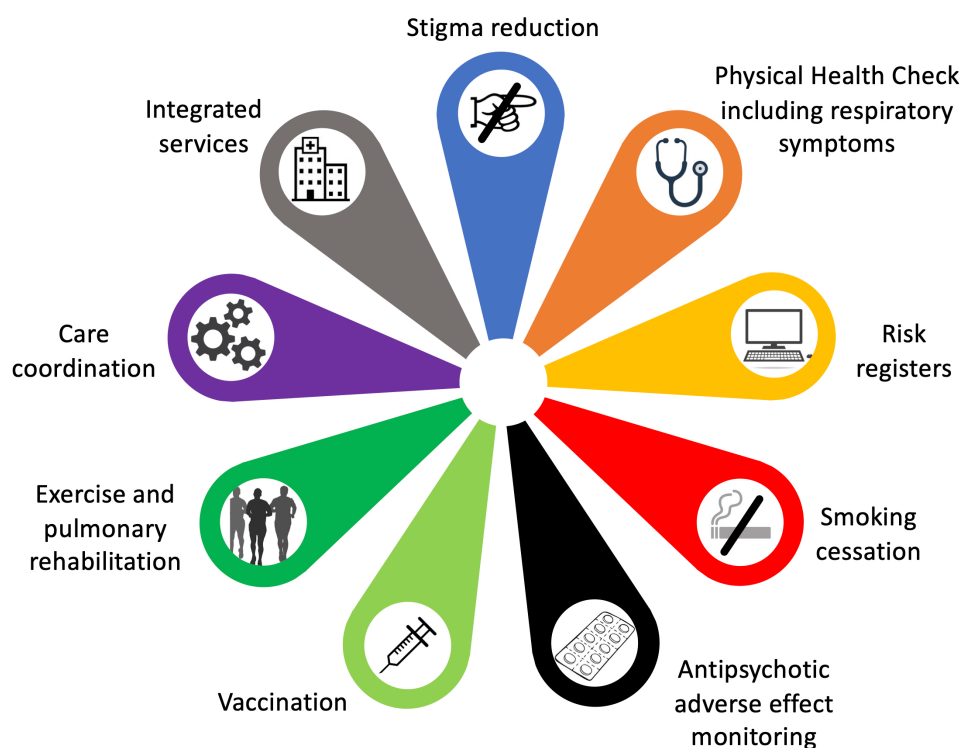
Stigma reduction

Physical Health Check including respiratory symptoms

Risk registers

Smoking cessation

Antipsychotic adverse effect monitoring

Vaccination

Exercise and pulmonary rehabilitation

Care coordination

Integrated services